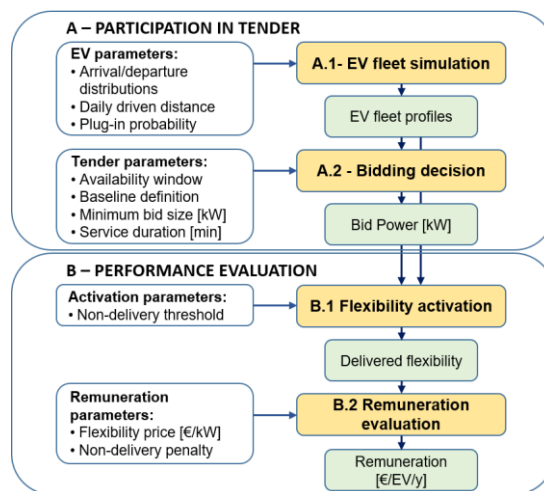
A – PARTICIPATION IN TENDER

EV parameters:
• Arrival/departure distributions
• Daily driven distance
• Plug-in probability

A.1- EV fleet simulation

EV fleet profiles

Tender parameters:
• Availability window
• Baseline definition
• Minimum bid size [kW]
• Service duration [min]

A.2 - Bidding decision

Bid Power [kW]

B – PERFORMANCE EVALUATION

Activation parameters:
• Non-delivery threshold

B.1 Flexibility activation

Delivered flexibility

Remuneration parameters:
• Flexibility price [€/kW]
• Non-delivery penalty

B.2 Remuneration evaluation

Remuneration [€/EV/y]